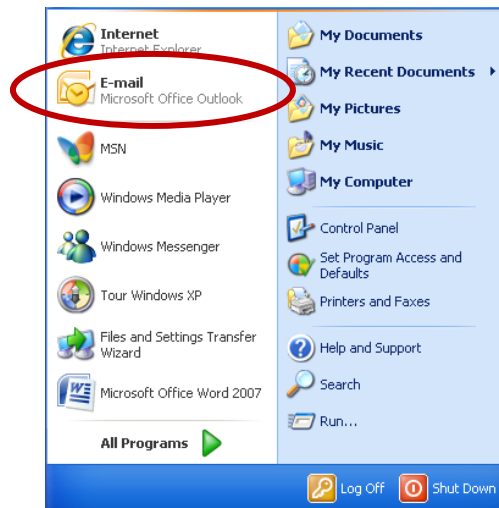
Internet
Internet Explorer

E-mail
Microsoft Office Outlook

MSN

Windows Media Player

Windows Messenger

Tour Windows XP

Files and Settings Transfer Wizard

Microsoft Office Word 2007

All Programs

My Documents

My Recent Documents

My Pictures

My Music

My Computer

Control Panel

Set Program Access and Defaults

Printers and Faxes

Help and Support

Search

Run...

Log Off

Shut Down